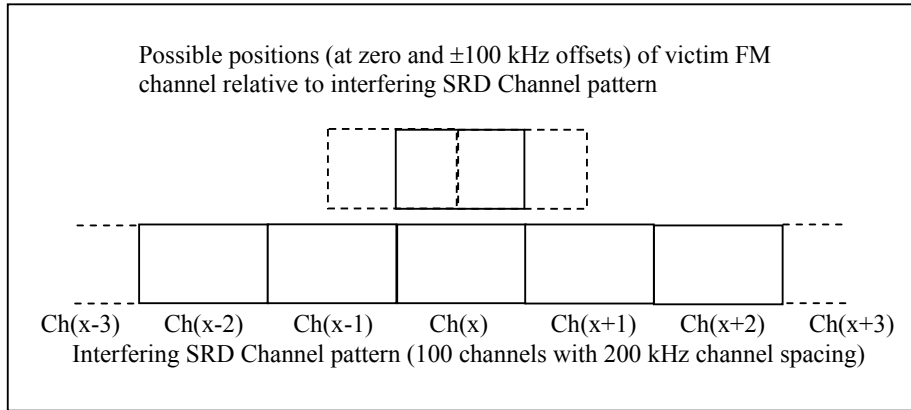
Possible positions (at zero and ±100 kHz offsets) of victim FM channel relative to interfering SRD Channel pattern

Ch(x-3) Ch(x-2) Ch(x-1) Ch(x) Ch(x+1) Ch(x+2) Ch(x+3)

Interfering SRD Channel pattern (100 channels with 200 kHz channel spacing)